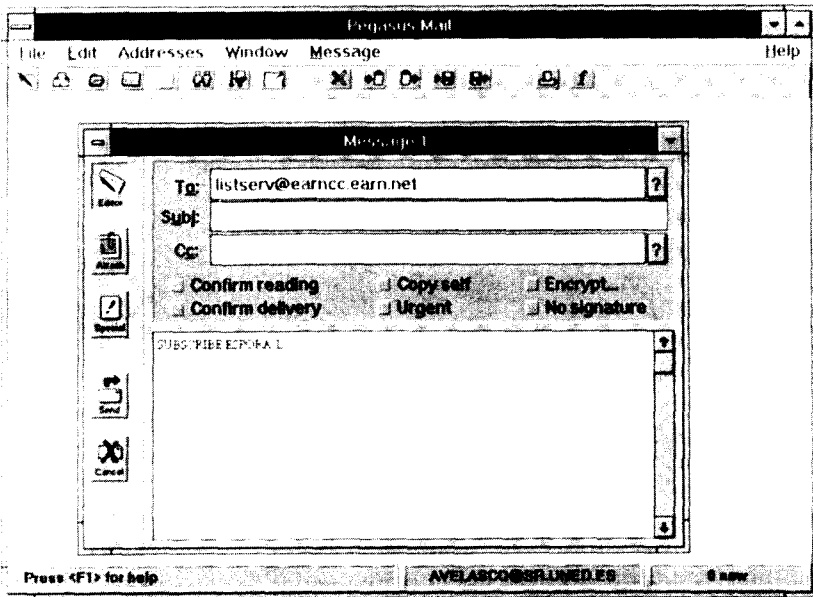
Pegasus Mail

File Edit Addresses Window Message Help

Message 1

Editor
Attach
Special
Send
Cancel

To: listserv@earncc.earn.net ?
Subj:
Cc: ?

Confirm reading
Confirm delivery
Copy self
Urgent
Encrypt...
No signature

SUBSCRIBE ESPORA-L

Press <F1> for help
AVELASCO@SR.UNED.ES
0 new